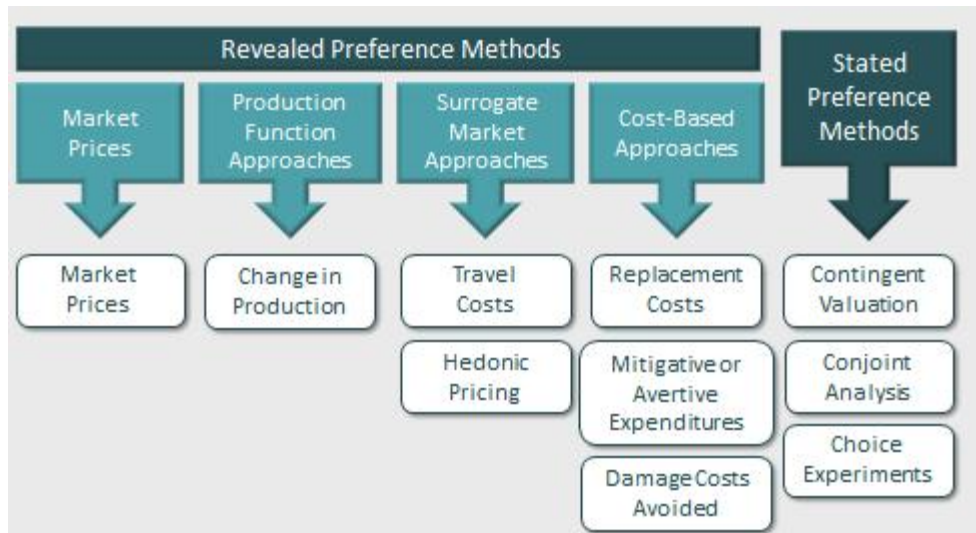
Revealed Preference Methods

Market Prices

Production Function Approaches

Surrogate Market Approaches

Cost-Based Approaches

Stated Preference Methods

Market Prices

Change in Production

Travel Costs

Hedonic Pricing

Replacement Costs

Mitigative or Avertive Expenditures

Damage Costs Avoided

Contingent Valuation

Conjoint Analysis

Choice Experiments